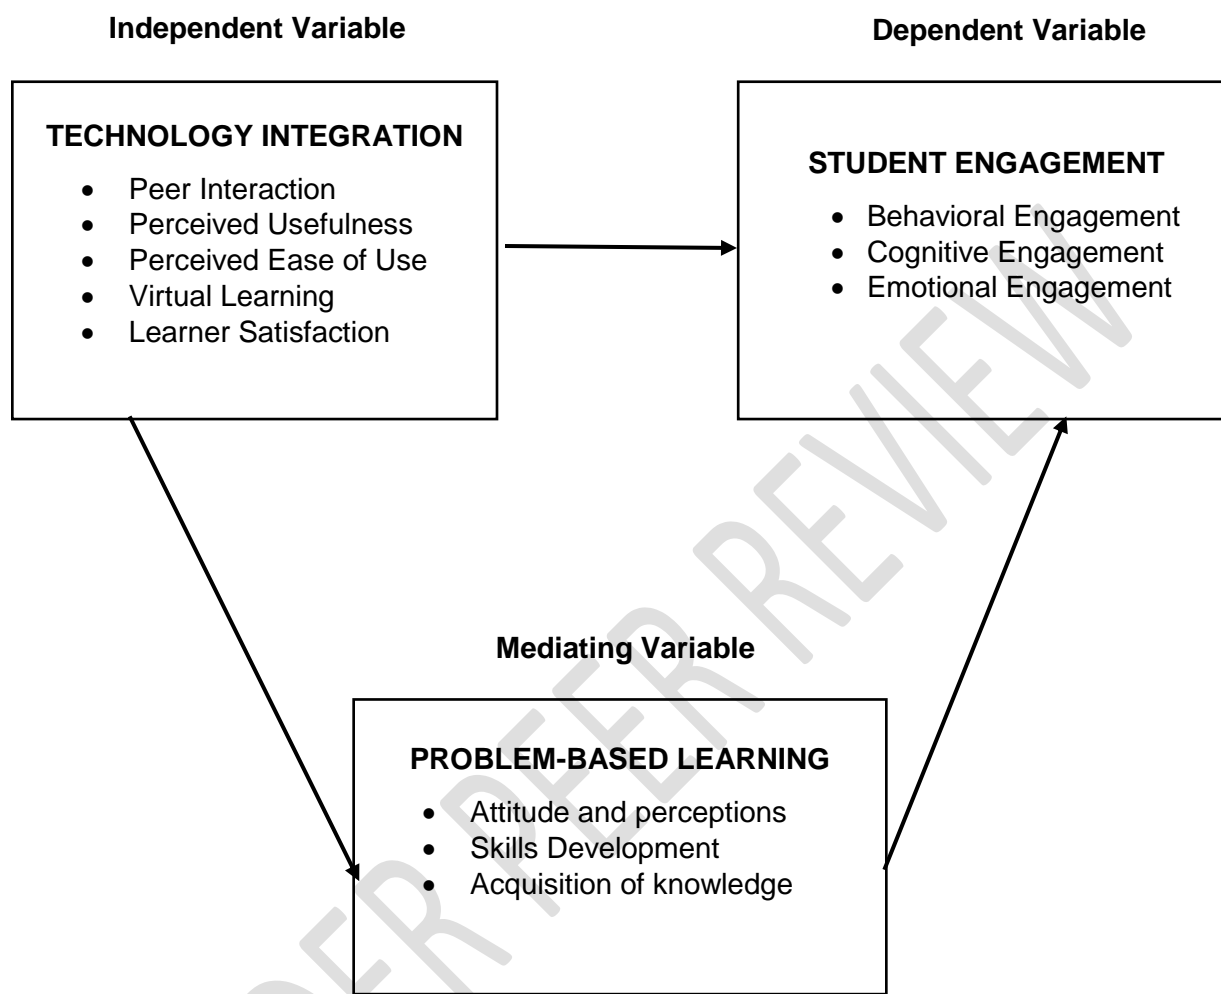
Independent Variable

Dependent Variable

TECHNOLOGY INTEGRATION

- Peer Interaction
- Perceived Usefulness
- Perceived Ease of Use
- Virtual Learning
- Learner Satisfaction

STUDENT ENGAGEMENT

- Behavioral Engagement
- Cognitive Engagement
- Emotional Engagement

Mediating Variable

PROBLEM-BASED LEARNING

- Attitude and perceptions
- Skills Development
- Acquisition of knowledge

UNDER PEER REVIEW